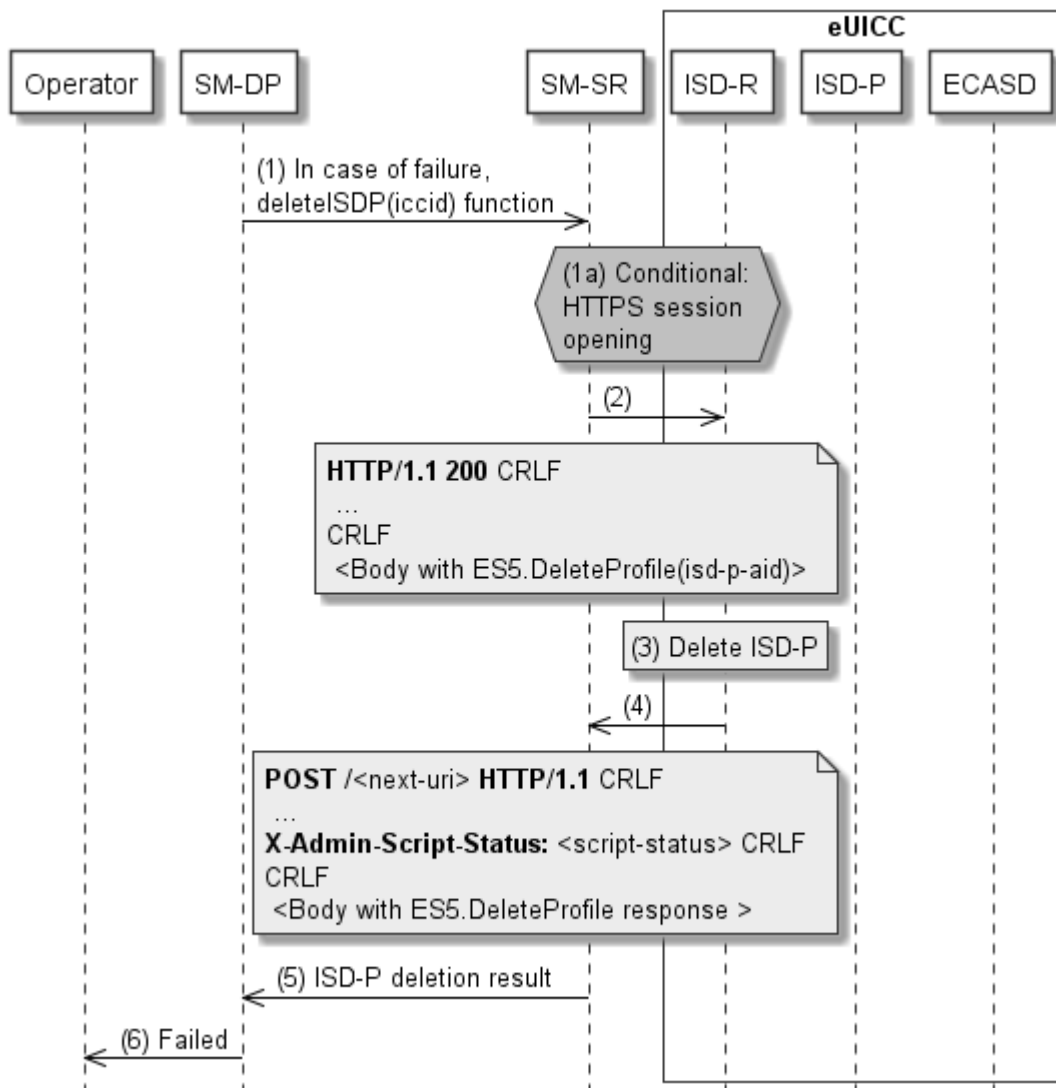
eUICC

Operator

SM-DP

SM-SR

ISD-R

ISD-P

ECASD

(1) In case of failure, deleteISDP(iccid) function

(1a) Conditional: HTTPS session opening

(2)

**HTTP/1.1 200** CRLF
…
CRLF
<Body with ES5.DeleteProfile(isd-p-aid)>

(3) Delete ISD-P

(4)

**POST** /<next-uri> **HTTP/1.1** CRLF
…
**X-Admin-Script-Status:** <script-status> CRLF
CRLF
<Body with ES5.DeleteProfile response >

(5) ISD-P deletion result

(6) Failed